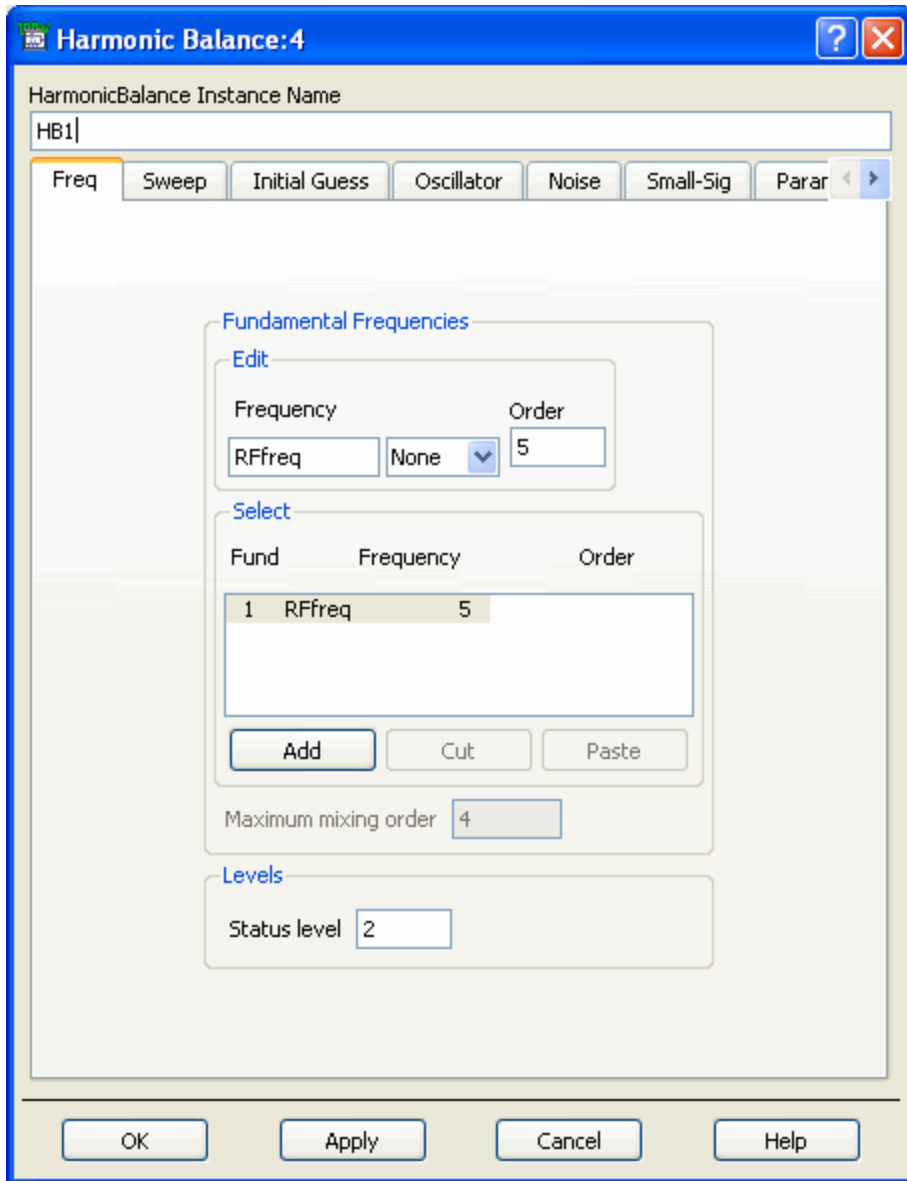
Harmonic Balance:4

HarmonicBalance Instance Name

HB1

Freq | Sweep | Initial Guess | Oscillator | Noise | Small-Sig | Parar

Fundamental Frequencies

Edit

Frequency

Order

RFfreq

None

5

Select

Fund | Frequency | Order

| 1 | RFfreq | 5 |
|---|---|---|

Add | Cut | Paste

Maximum mixing order 4

Levels

Status level 2

OK | Apply | Cancel | Help